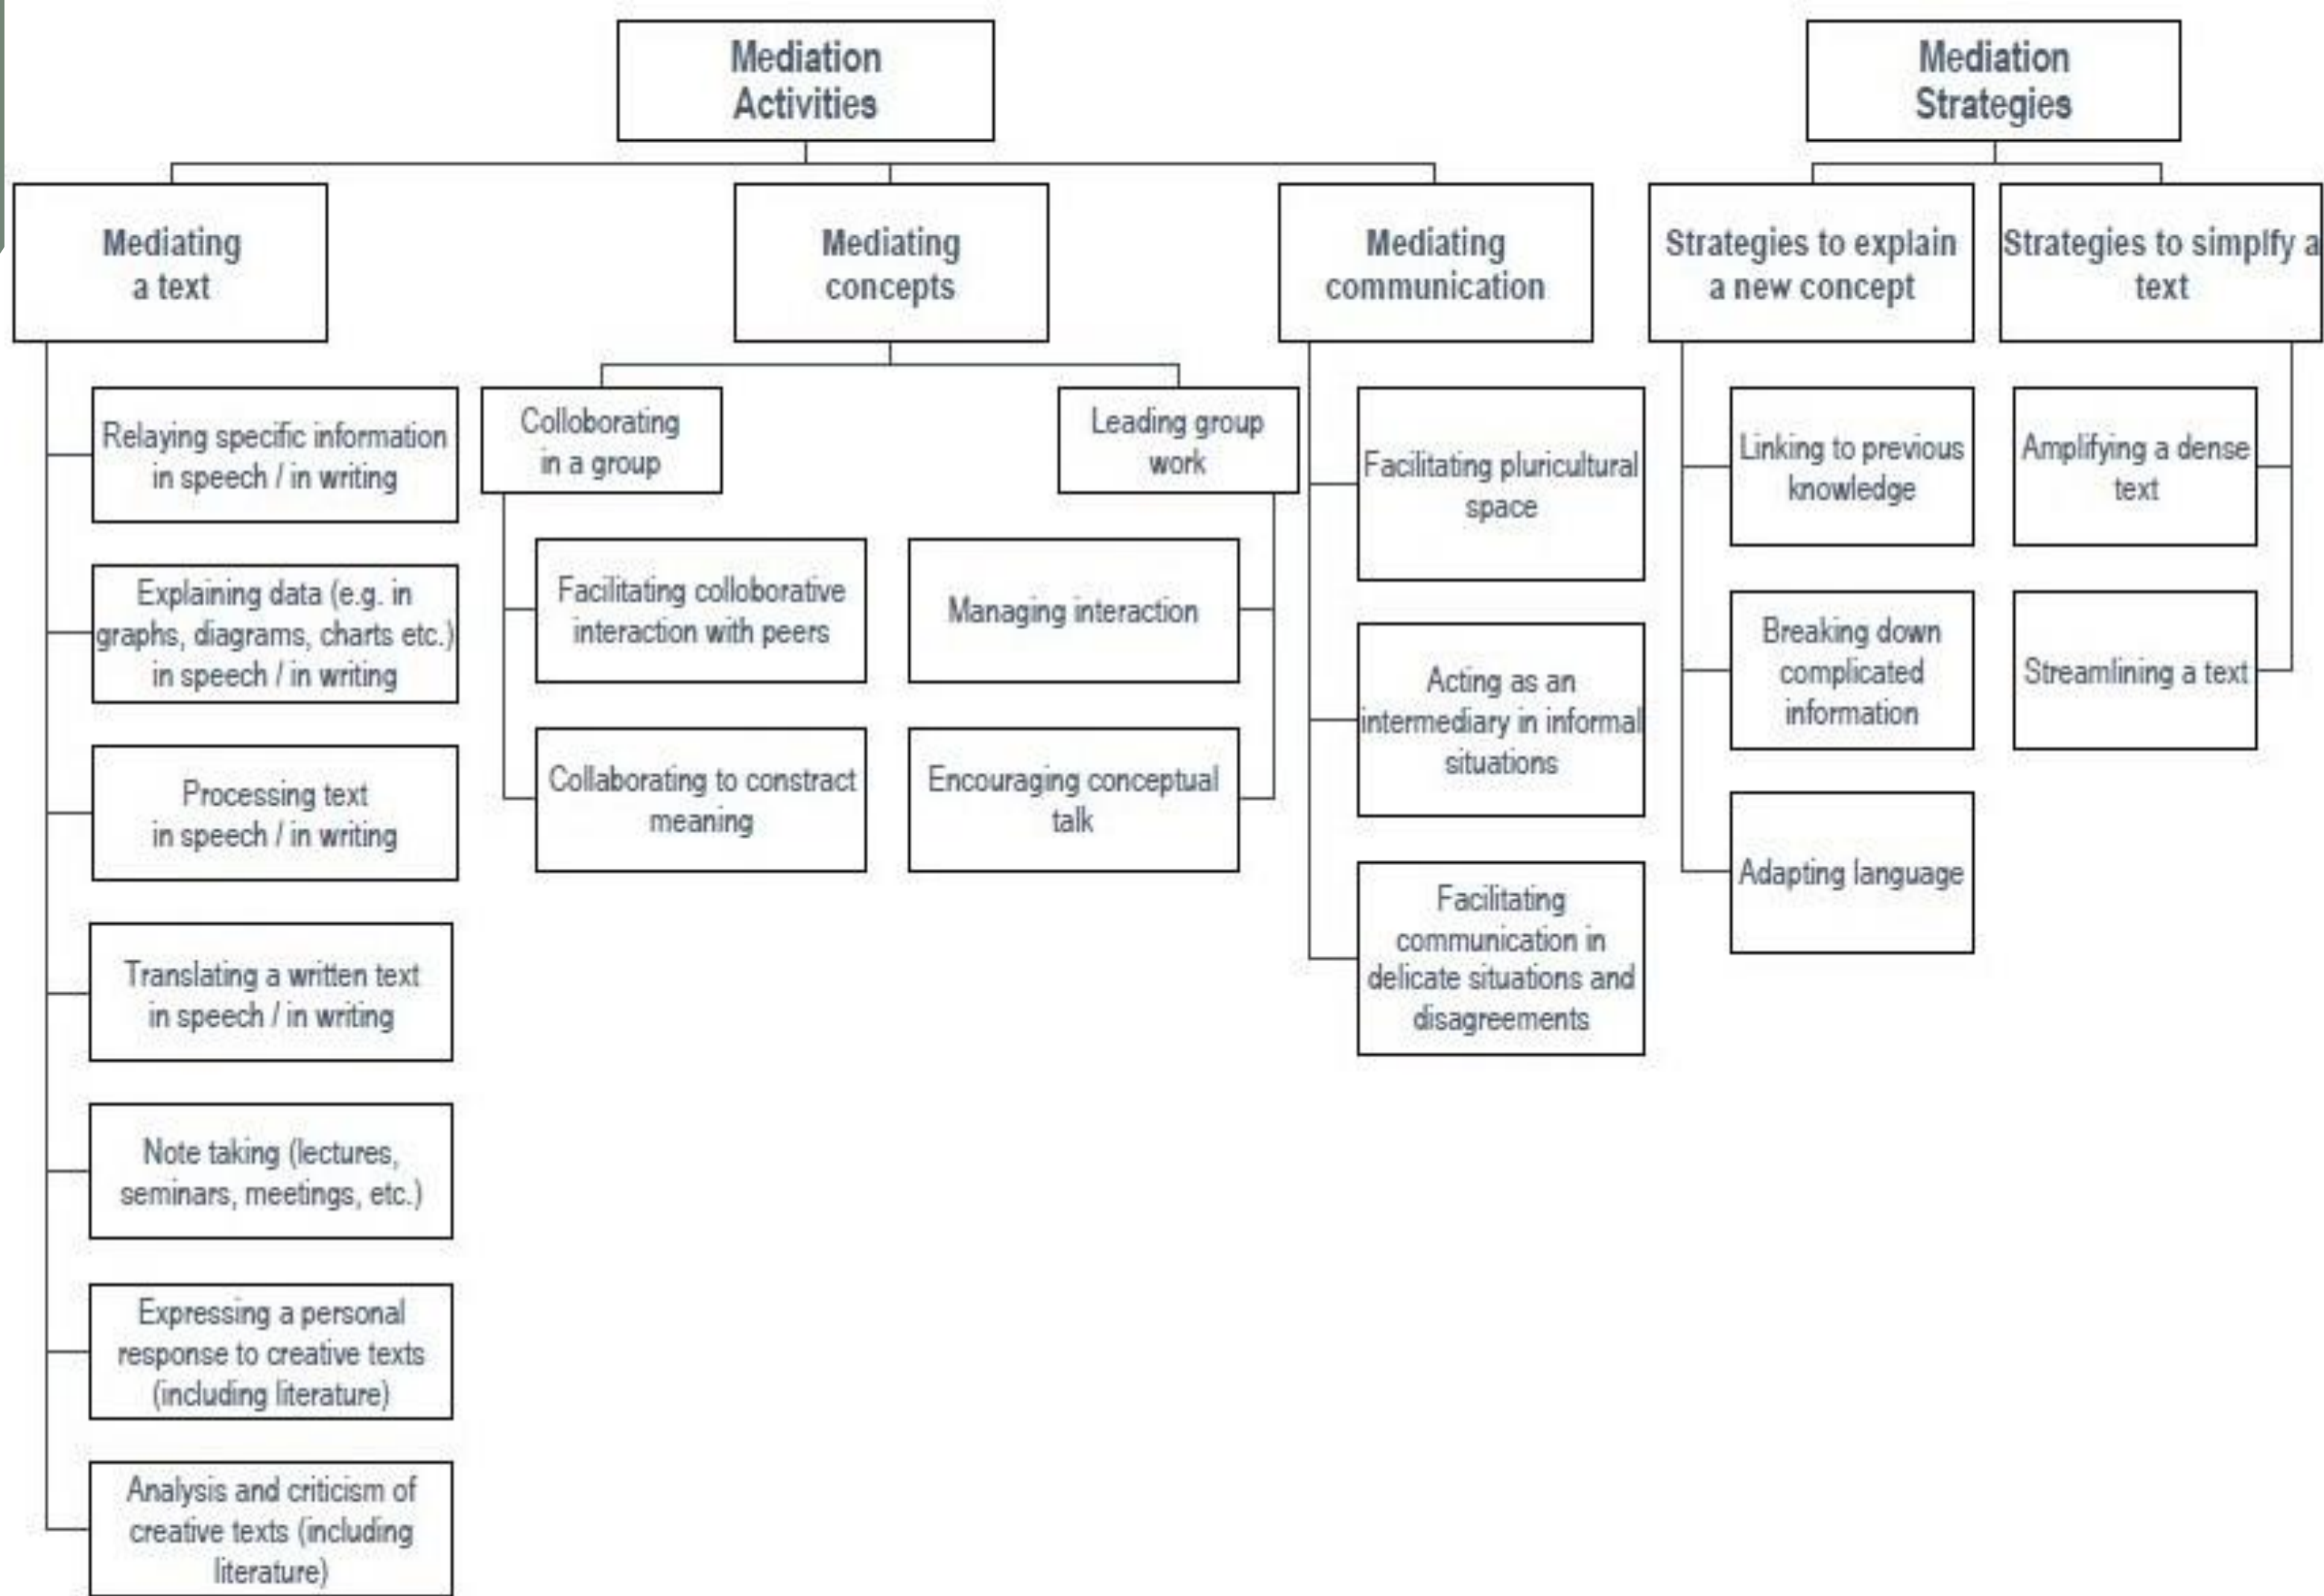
Mediation Activities

Mediating a text

Relaying specific information in speech / in writing

Explaining data (e.g. in graphs, diagrams, charts etc.) in speech / in writing

Processing text in speech / in writing

Translating a written text in speech / in writing

Note taking (lectures, seminars, meetings, etc.)

Expressing a personal response to creative texts (including literature)

Analysis and criticism of creative texts (including literature)

Mediating concepts

Colloborating in a group

Facilitating colloborative interaction with peers

Collaborating to constract meaning

Leading group work

Managing interaction

Encouraging conceptual talk

Mediating communication

Facilitating pluricultural space

Acting as an intermediary in informal situations

Facilitating communication in delicate situations and disagreements

Mediation Strategies

Strategies to explain a new concept

Linking to previous knowledge

Breaking down complicated information

Adapting language

Strategies to simplfy a text

Amplifying a dense text

Streamlining a text